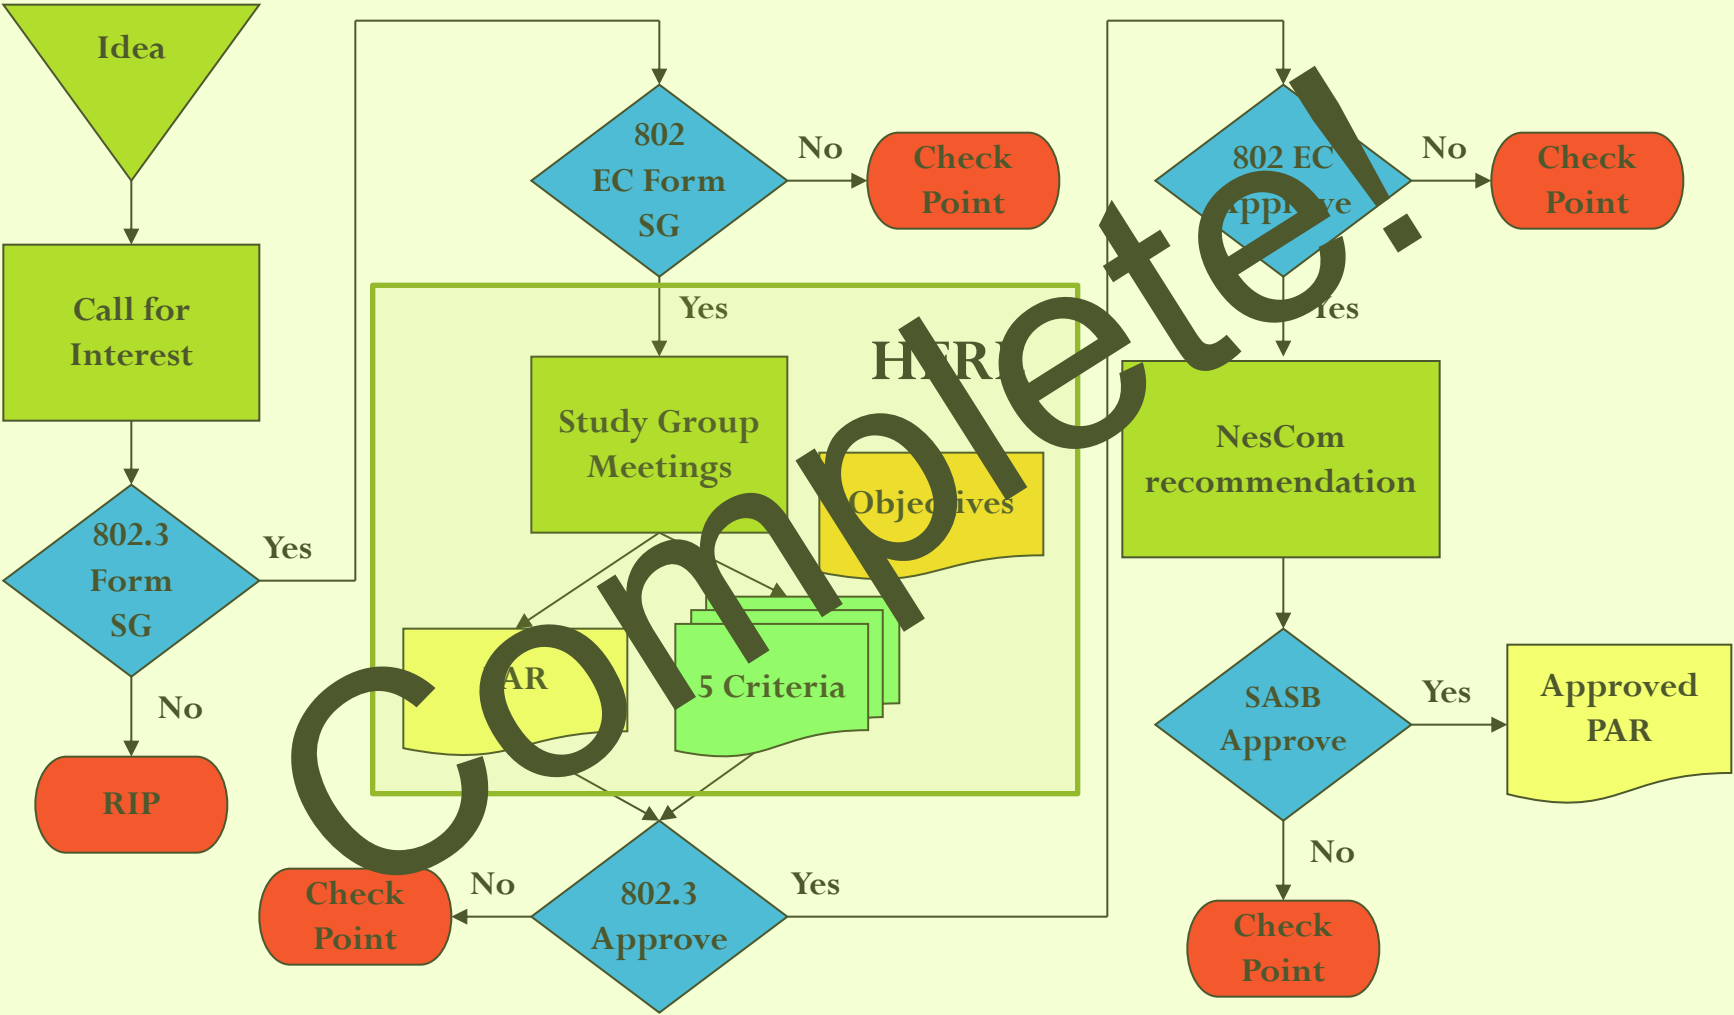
Idea

Call for Interest

802.3 Form SG

Yes

No

RIP

802 EC Form SG

No

Check Point

Yes

HERD

Study Group Meetings

Objectives

PAR

5 Criteria

Check Point

No

802.3 Approve

Yes

802 EC Approve

No

Check Point

Yes

NesCom recommendation

SASB Approve

Yes

Approved PAR

No

Check Point

Complete!